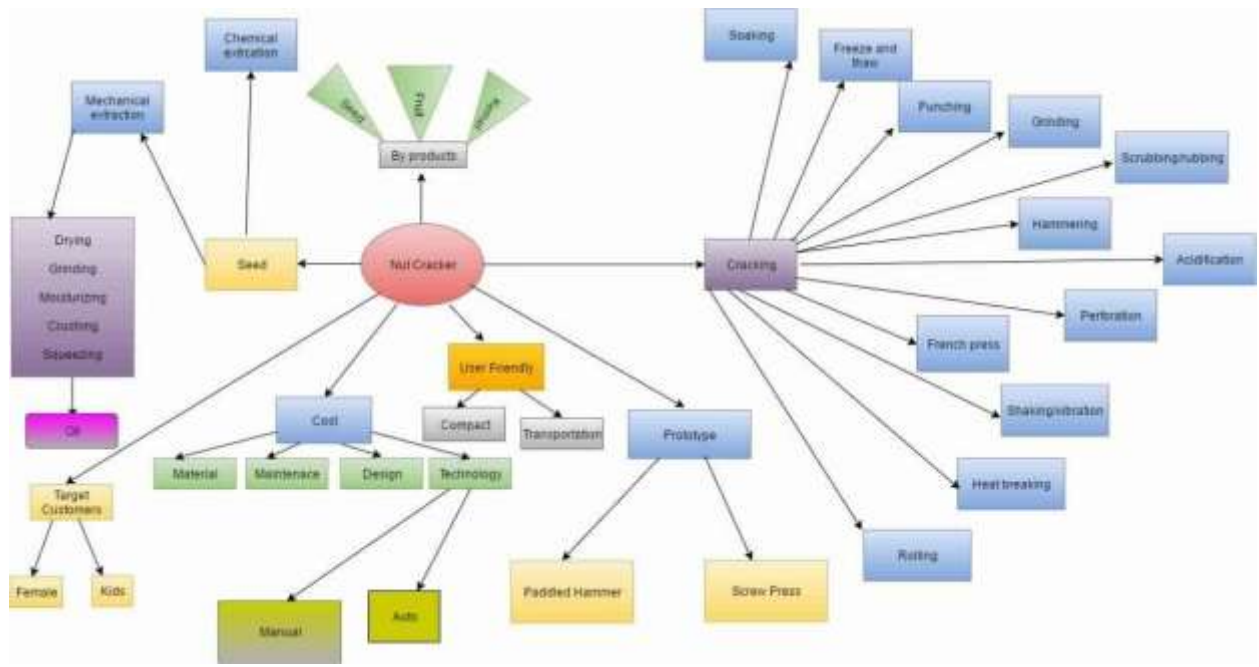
Chemical extraction

Mechanical extraction

Seeds

Fruit

Shells

By products

Soaking

Freeze and thaw

Punching

Grinding

Scrubbing/rubbing

Hammering

Acidification

Drying

Grinding

Moisturizing

Crushing

Squeezing

Seed

Nut Cracker

Cracking

Perforation

French press

Shaking/vibration

Heat breaking

Rolling

Oil

User Friendly

Compact

Transportation

Cost

Prototype

Material

Maintenace

Design

Technology

Target Customers

Female

Kids

Manual

Auto

Padded Hammer

Screw Press